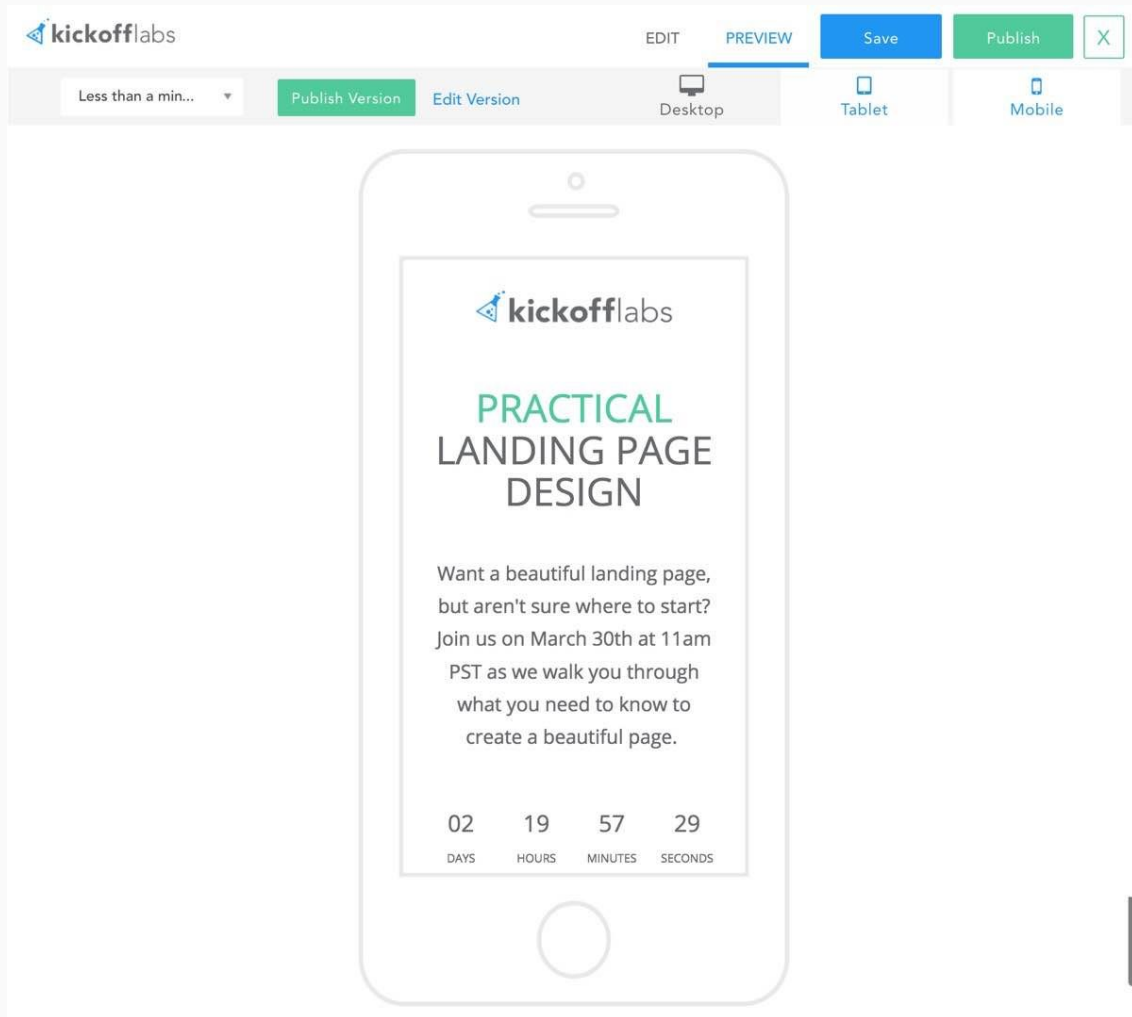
kickofflabs

EDIT PREVIEW Save Publish X

Less than a min... ▾ Publish Version Edit Version Desktop Tablet Mobile

kickofflabs

PRACTICAL
LANDING PAGE
DESIGN

Want a beautiful landing page, but aren't sure where to start? Join us on March 30th at 11am PST as we walk you through what you need to know to create a beautiful page.

| 02 | 19 | 57 | 29 |
|---|---|---|---|
| DAYS | HOURS | MINUTES | SECONDS |